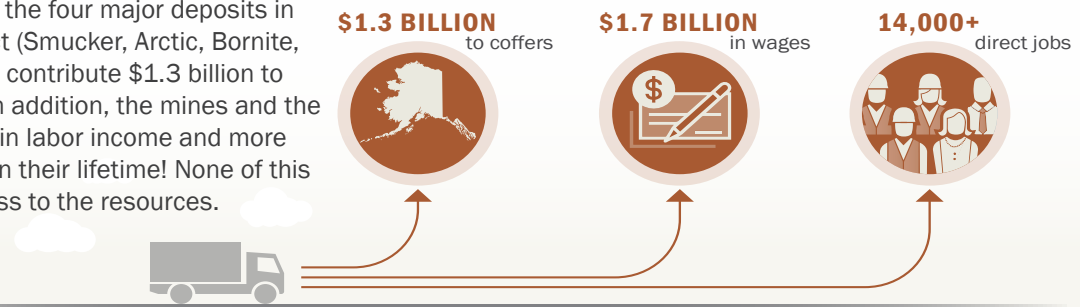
the four major deposits in t (Smucker, Arctic, Bornite, contribute $1.3 billion to n addition, the mines and the in labor income and more n their lifetime! None of this ss to the resources.

$1.3 BILLION
to coffers

$1.7 BILLION
in wages

14,000+
direct jobs

$